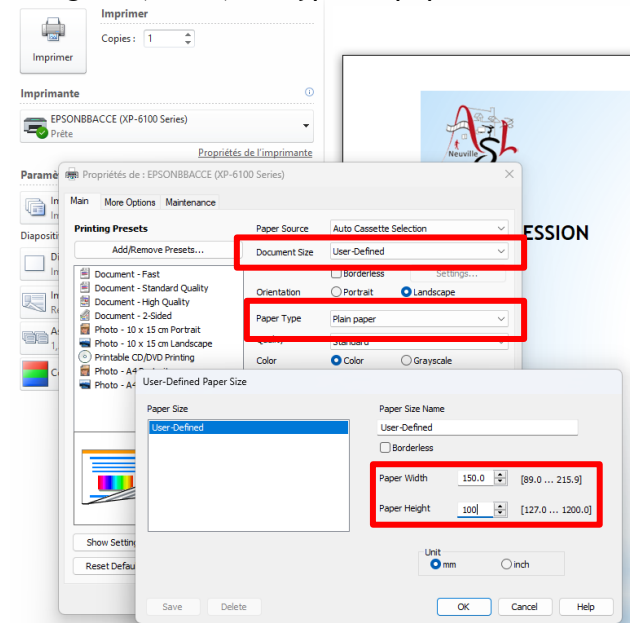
Imprimer

Imprimer

Copies : 1

Imprimante

EPSONBBACCE (XP-6100 Series)
Prête

Propriétés de l'imprimante

Paramè

Diaposit

Neuville

ESSION

Propriétés de : EPSONBBACCE (XP-6100 Series)

Main | More Options | Maintenance

Printing Presets

Add/Remove Presets...

Document - Fast
Document - Standard Quality
Document - High Quality
Document - 2-Sided
Photo - 10 x 15 cm Portrait
Photo - 10 x 15 cm Landscape
Printable CD/DVD Printing
Photo - A4
Photo - A4

Paper Source: Auto Cassette Selection

Document Size: User-Defined

Borderless

Settings...

Orientation: Portrait Landscape

Paper Type: Plain paper

Quality: Standard

Color: Color Grayscale

Show Setting

Reset Defau

User-Defined Paper Size

Paper Size

User-Defined

Paper Size Name

User-Defined

Borderless

Paper Width 150.0 [89.0 ... 215.9]

Paper Height 100 [127.0 ... 1200.0]

Unit
mm inch

Save Delete

OK Cancel Help